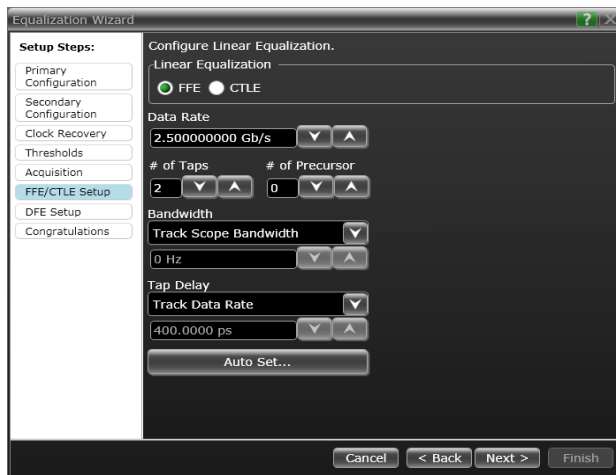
Equalization Wizard

?

Setup Steps:

Primary Configuration

Secondary Configuration

Clock Recovery

Thresholds

Acquisition

FFE/CTLE Setup

DFE Setup

Congratulations

Configure Linear Equalization.

Linear Equalization

FFE CTLE

Data Rate

2.500000000 Gb/s

# of Taps

2

# of Precursor

0

Bandwidth

Track Scope Bandwidth

0 Hz

Tap Delay

Track Data Rate

400.0000 ps

Auto Set...

Cancel

< Back

Next >

Finish